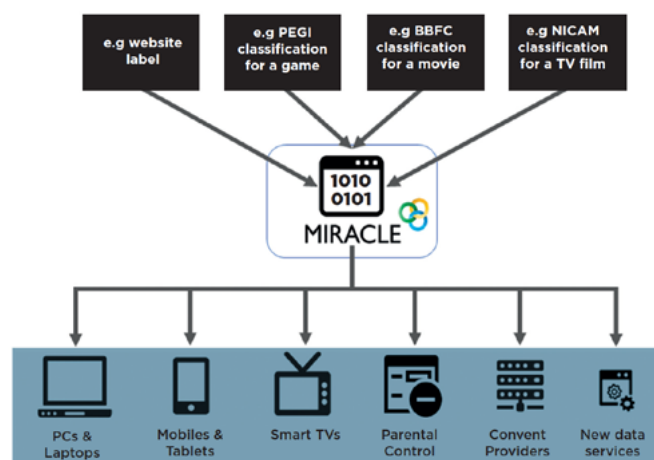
e.g website label

e.g PEGI classification for a game

e.g BBFC classification for a movie

e.g NICAM classification for a TV film

1010
0101

MIRACLE

PCs & Laptops

Mobiles & Tablets

Smart TVs

Parental Control

Convent Providers

New data services